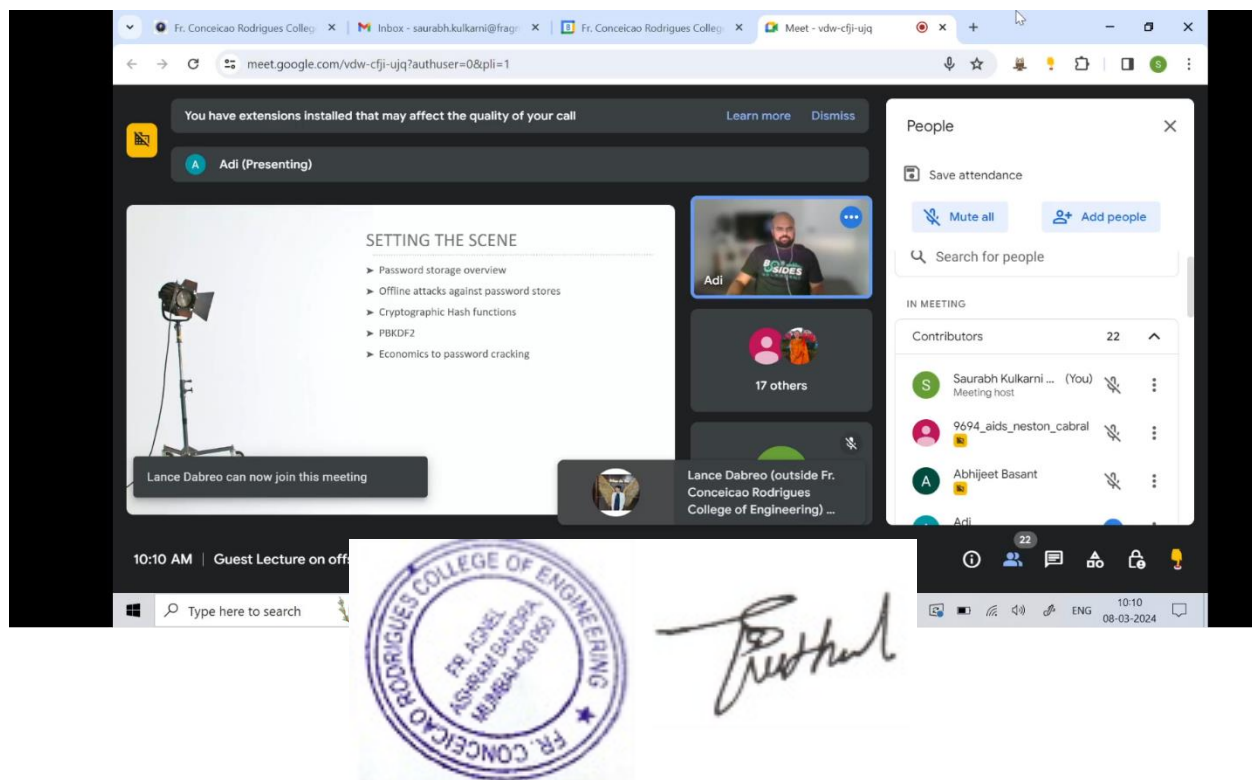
Fr. Conceicao Rodrigues Colleg ×
Inbox - saurabh.kulkarni@fragn ×
Fr. Conceicao Rodrigues Colleg ×
Meet - vdw-cfji-ujq ×
+

meet.google.com/vdw-cfji-ujq?authuser=0&pli=1

You have extensions installed that may affect the quality of your call
Learn more
Dismiss

A Adi (Presenting)

SETTING THE SCENE
➤ Password storage overview
➤ Offline attacks against password stores
➤ Cryptographic Hash functions
➤ PBKDF2
➤ Economics to password cracking

Lance Dabreo can now join this meeting

Adi

BSIDES

17 others

Lance Dabreo (outside Fr. Conceicao Rodrigues College of Engineering) ...

People
Save attendance
Mute all
Add people
Search for people
IN MEETING
Contributors 22
S Saurabh Kulkarni ... (You)
Meeting host
9694_aids_neston_cabral
A Abhijeet Basant
Adi

10:10 AM | Guest Lecture on off

22

Type here to search

ENG 10:10 08-03-2024

FR. CONCEICAO RODRIGUES COLLEGE OF ENGINEERING
FR. AGNEL ASHRAM BANDRA MUMBAI-400 050